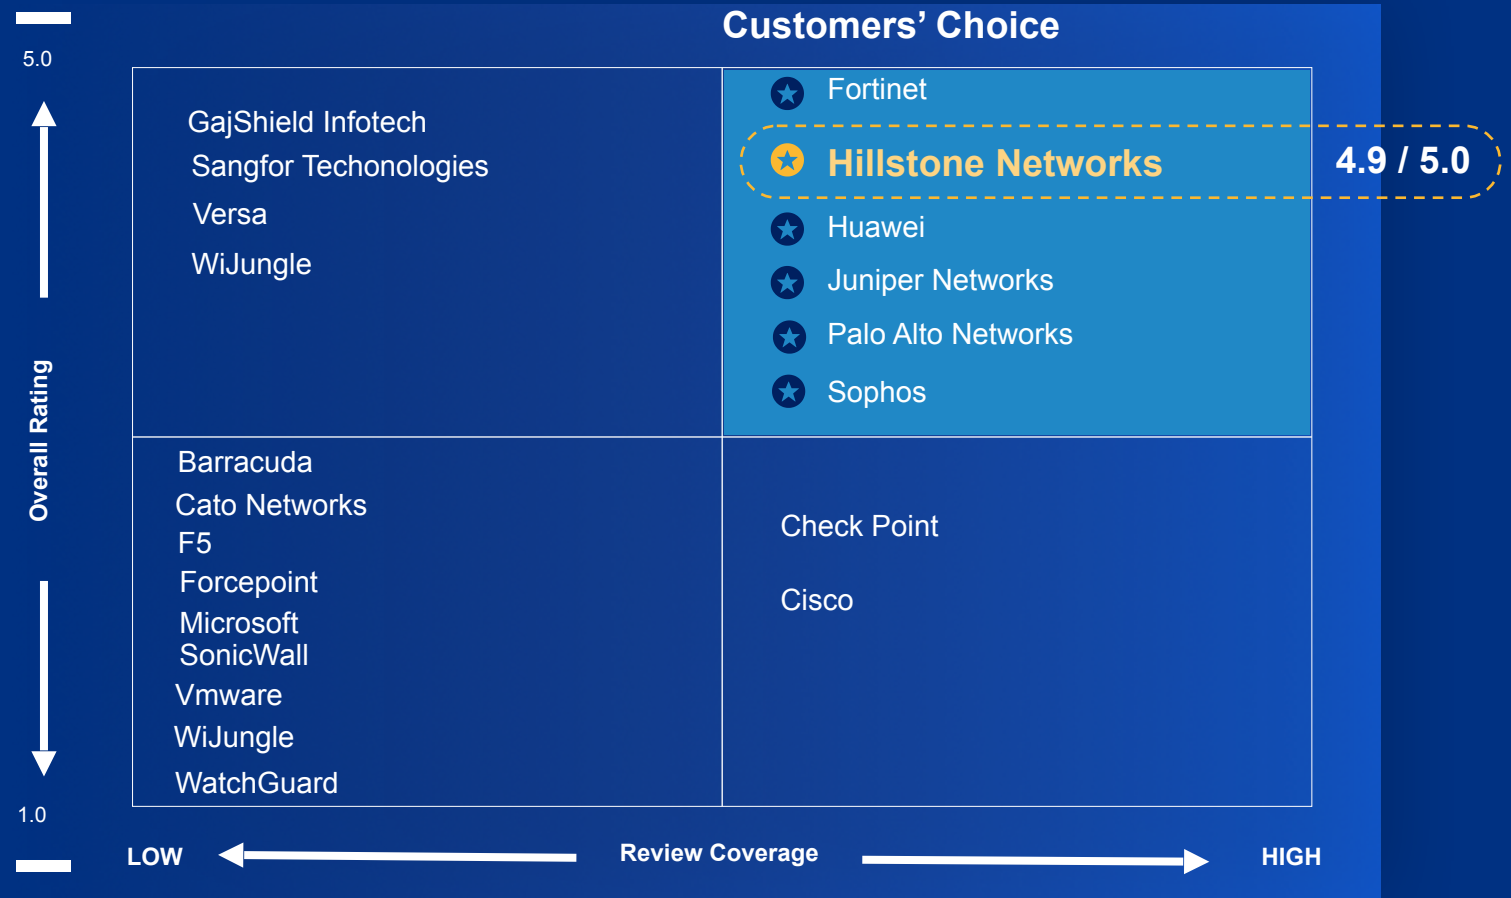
Customers' Choice

5.0

Overall Rating

1.0

GajShield Infotech
Sangfor Techonologies
Versa
WiJungle

Fortinet
Hillstone Networks
4.9 / 5.0
Huawei
Juniper Networks
Palo Alto Networks
Sophos

Barracuda
Cato Networks
F5
Forcepoint
Microsoft
SonicWall
Vmware
WiJungle
WatchGuard

Check Point
Cisco

LOW
Review Coverage
HIGH